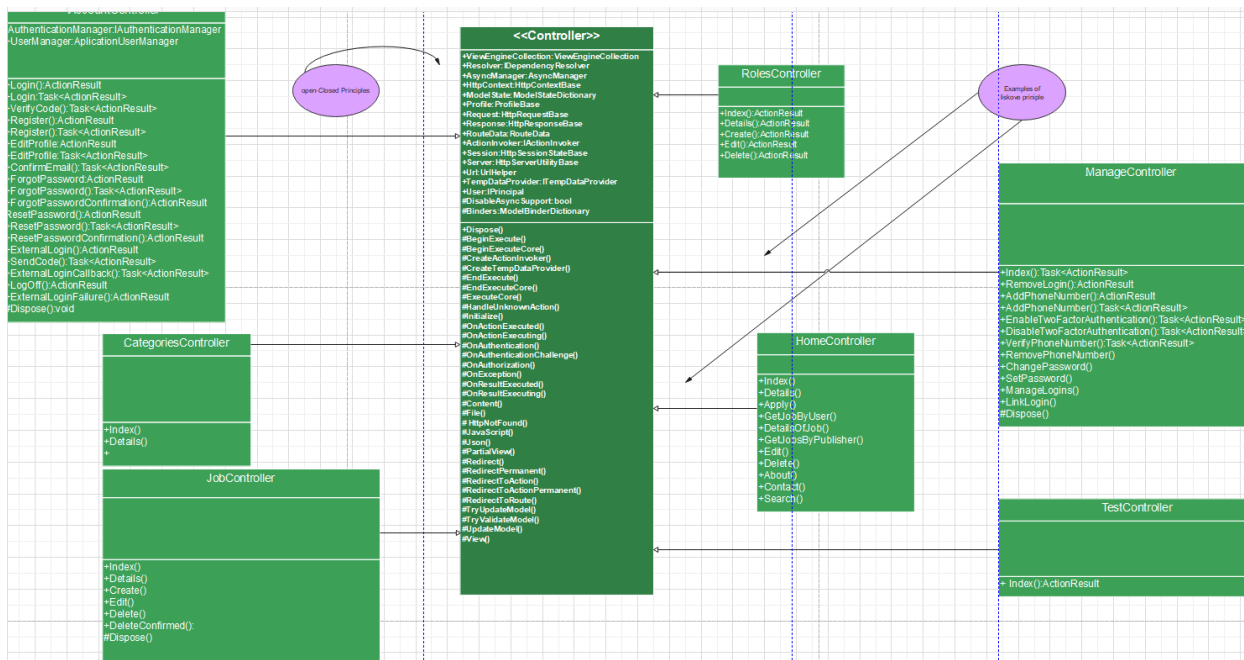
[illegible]

-AuthenticationManager:IAuthenticationManager
-UserManager:AplicationUserManager

-Login():ActionResult
-Login:Task<ActionResult>
-VerifyCode():Task<ActionResult>
-Register():ActionResult
-Register():Task<ActionResult>
-EditProfile:ActionResult
-EditProfile:Task<ActionResult>
-ConfirmEmail():Task<ActionResult>
-ForgotPassword:ActionResult
-ForgotPassword():Task<ActionResult>
-ForgotPasswordConfirmation():ActionResult
-ResetPassword():ActionResult
-ResetPassword():Task<ActionResult>
-ResetPasswordConfirmation():ActionResult
-ExternalLogin():ActionResult
-SendCode():Task<ActionResult>
-ExternalLoginCallback():Task<ActionResult>
-LogOff():ActionResult
-ExternalLoginFailure():ActionResult
#Dispose():void

open-Closed Principles

<<Controller>>

+ViewEngineCollection:ViewEngineCollection
+Resolver:IDependencyResolver
+AsyncManager:AsyncManager
+HttpContext:HttpContextBase
+ModelState:ModelStateDictionary
+Profile:ProfileBase
+Request:HttpRequestBase
+Response:HttpResponseBase
+RouteData:RouteData
+ActionInvoker:IActionInvoker
+Session:HttpSessionStateBase
+Server:HttpServerUtilityBase
+Url:UrlHelper
+TempDataProvider:ITempDataProvider
+User:IPrincipal
#DisableAsyncSupport:bool
#Binders:ModelBinderDictionary

+Dispose()
#BeginExecute()
#BeginExecuteCore()
#CreateActionInvoker()
#CreateTempDataProvider()
#EndExecute()
#EndExecuteCore()
#ExecuteCore()
#HandleUnknownAction()
#Initialize()
#OnActionExecuted()
#OnActionExecuting()
#OnAuthentication()
#OnAuthenticationChallenge()
#OnAuthorization()
#OnException()
#OnResultExecuted()
#OnResultExecuting()
#Content()
#File()
#HttpNotFound()
#JavaScript()
#Json()
#PartialView()
#Redirect()
#RedirectPermanent()
#RedirectToAction()
#RedirectToActionPermanent()
#RedirectToRoute()
#TryUpdateModel()
#TryValidateModel()
#UpdateModel()
#View()

RolesController

+Index():ActionResult
+Details():ActionResult
+Create():ActionResult
+Edit():ActionResult
+Delete():ActionResult

Examples of liskove prinsple

ManageController

+Index():Task<ActionResult>
+RemoveLogin():ActionResult
+AddPhoneNumber():ActionResult
+AddPhoneNumber():Task<ActionResult>
+EnableTwoFactorAuthentication():Task<ActionResult>
+DisableTwoFactorAuthentication():Task<ActionResult>
+VerifyPhoneNumber():Task<ActionResult>
+RemovePhoneNumber()
+ChangePassword()
+SetPassword()
+ManageLogins()
+LinkLogin()
#Dispose()

CategoriesController

+Index()
+Details()
+

HomeController

+Index()
+Details()
+Apply()
+GetJobByUser()
+DetailsOfJob()
+GetJobsByPublisher()
+Edit()
+Delete()
+About()
+Contact()
+Search()

JobController

+Index()
+Details()
+Create()
+Edit()
+Delete()
+DeleteConfirmed():
#Dispose()

TestController

+ Index():ActionResult